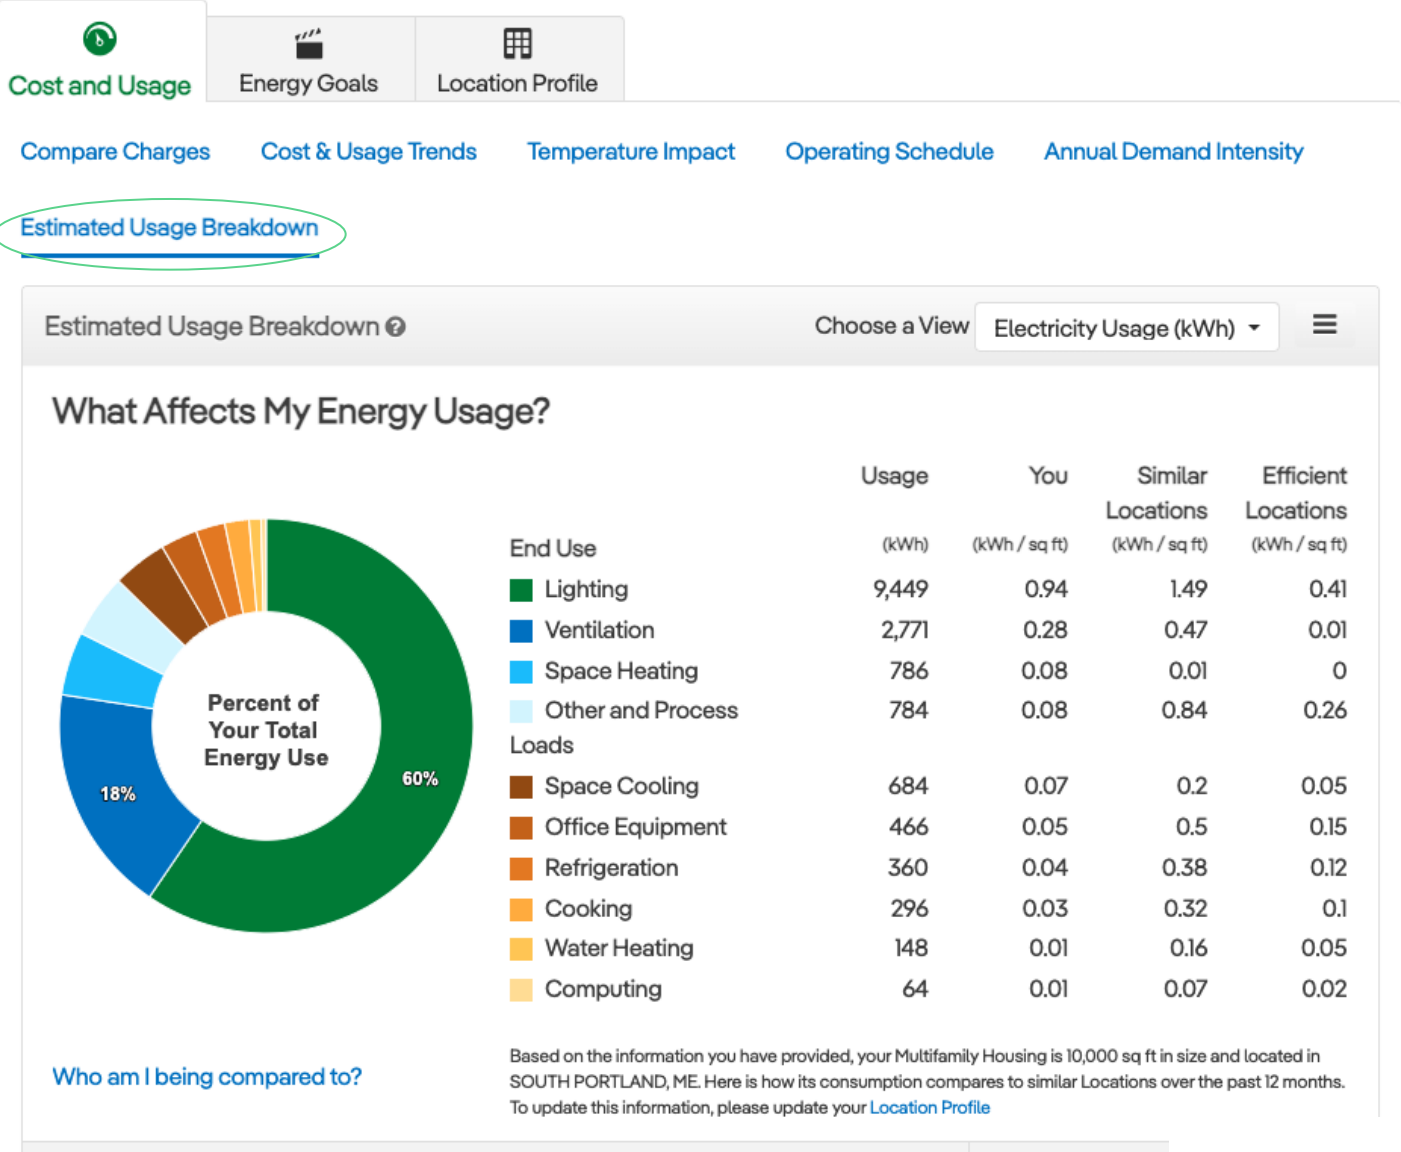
Cost and Usage
Energy Goals
Location Profile

Compare Charges
Cost & Usage Trends
Temperature Impact
Operating Schedule
Annual Demand Intensity
Estimated Usage Breakdown

Estimated Usage Breakdown
Choose a View
Electricity Usage (kWh)

What Affects My Energy Usage?

Percent of Your Total Energy Use
60%
18%

| End Use | Usage (kWh) | You (kWh / sq ft) | Similar Locations (kWh / sq ft) | Efficient Locations (kWh / sq ft) |
|---|---|---|---|---|
| Lighting | 9,449 | 0.94 | 1.49 | 0.41 |
| Ventilation | 2,771 | 0.28 | 0.47 | 0.01 |
| Space Heating | 786 | 0.08 | 0.01 | 0 |
| Other and Process Loads | 784 | 0.08 | 0.84 | 0.26 |
| Space Cooling | 684 | 0.07 | 0.2 | 0.05 |
| Office Equipment | 466 | 0.05 | 0.5 | 0.15 |
| Refrigeration | 360 | 0.04 | 0.38 | 0.12 |
| Cooking | 296 | 0.03 | 0.32 | 0.1 |
| Water Heating | 148 | 0.01 | 0.16 | 0.05 |
| Computing | 64 | 0.01 | 0.07 | 0.02 |

Who am I being compared to?

Based on the information you have provided, your Multifamily Housing is 10,000 sq ft in size and located in SOUTH PORTLAND, ME. Here is how its consumption compares to similar Locations over the past 12 months. To update this information, please update your Location Profile